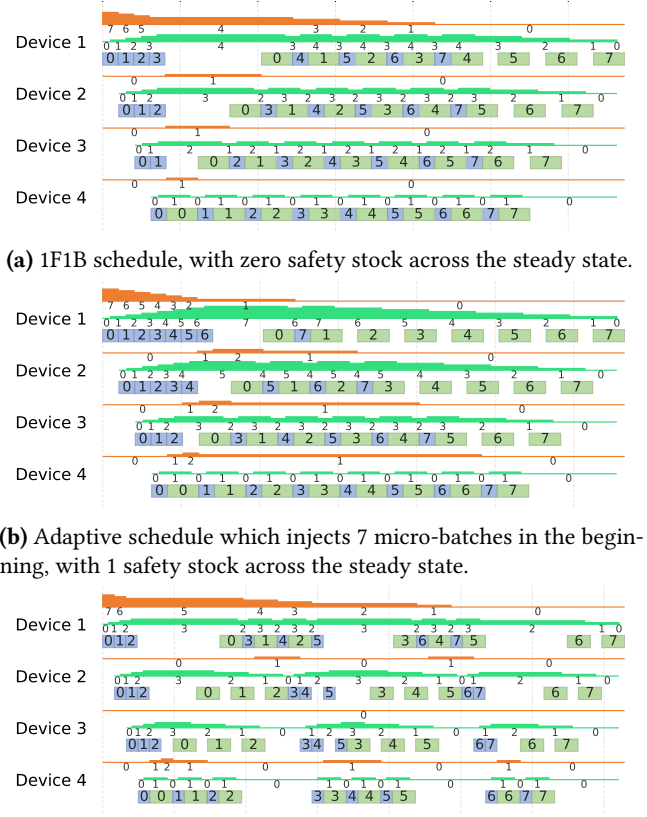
Device 1
Device 2
Device 3
Device 4

0 1 2 3 0 4 1 5 2 6 3 7 4 5 6 7
0 1 2 0 3 1 4 2 5 3 6 4 7 5 6 7
0 1 0 2 1 3 2 4 3 5 4 6 5 7 6 7
0 0 1 1 2 2 3 3 4 4 5 5 6 6 7 7

**(a)** 1F1B schedule, with zero safety stock across the steady state.

Device 1
Device 2
Device 3
Device 4

0 1 2 3 4 5 6 0 7 1 2 3 4 5 6 7
0 1 2 3 4 0 5 1 6 2 7 3 4 5 6 7
0 1 2 0 3 1 4 2 5 3 6 4 7 5 6 7
0 0 1 1 2 2 3 3 4 4 5 5 6 6 7 7

**(b)** Adaptive schedule which injects 7 micro-batches in the beginning, with 1 safety stock across the steady state.

Device 1
Device 2
Device 3
Device 4

0 1 2 0 3 1 4 2 5 3 6 4 7 5 6 7
0 1 2 0 1 2 3 4 5 3 4 5 6 7 6 7
0 1 2 0 1 2 3 4 5 3 4 5 6 7 6 7
0 0 1 1 2 2 3 3 4 4 5 5 6 6 7 7